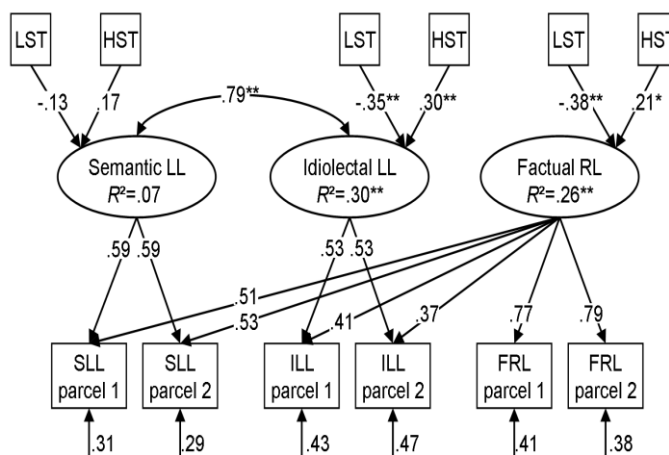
LST
HST
-.13
.17
.79**
LST
HST
-.35**
.30**
LST
HST
-.38**
.21*
Semantic LL
$R^2$=.07
Idiolectal LL
$R^2$=.30**
Factual RL
$R^2$=.26**
.59
.59
.53
.53
.51
.53
.41
.37
.77
.79
SLL parcel 1
SLL parcel 2
ILL parcel 1
ILL parcel 2
FRL parcel 1
FRL parcel 2
.31
.29
.43
.47
.41
.38